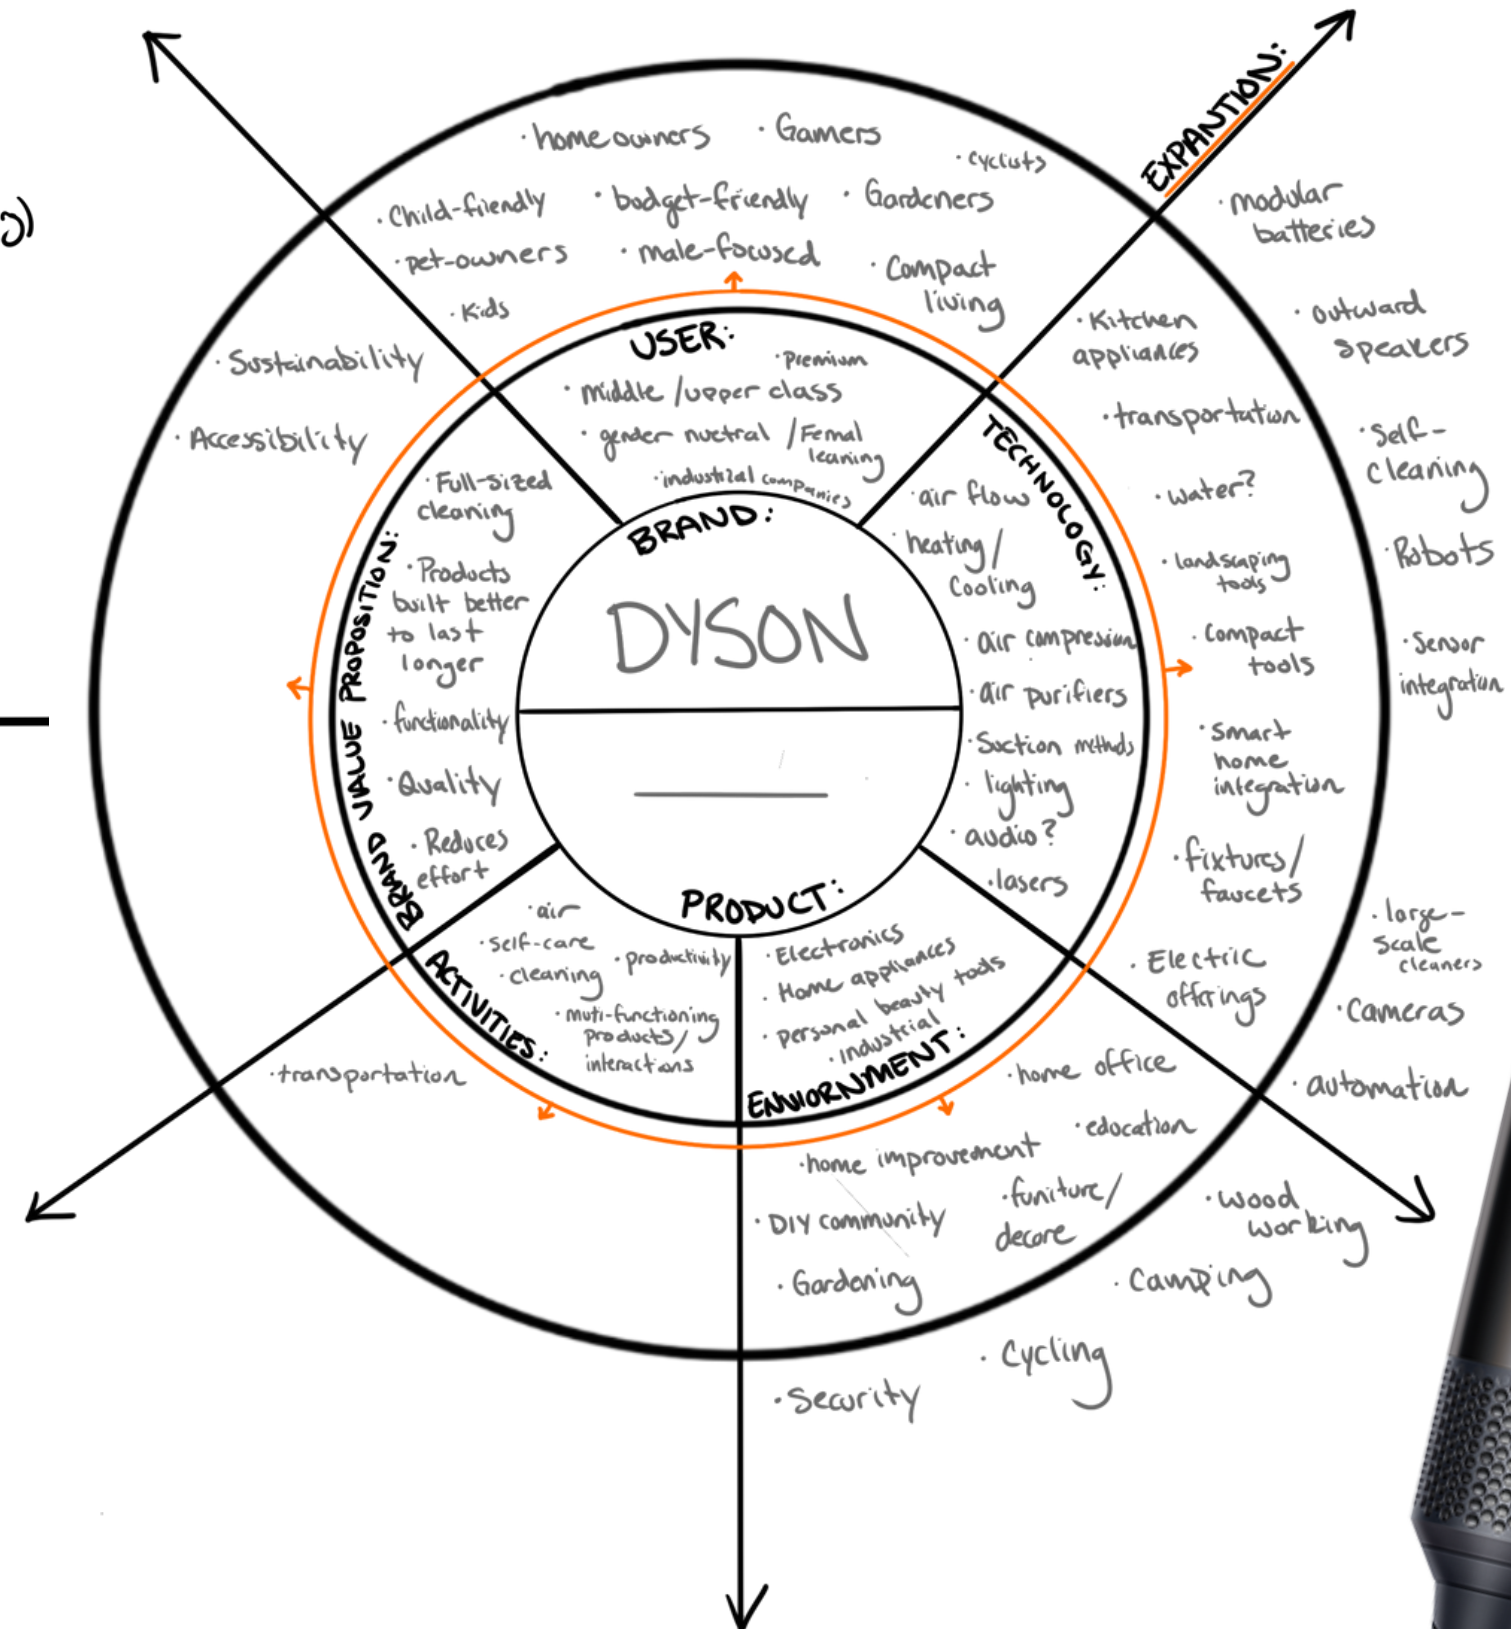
EXPANTION:

·home owners ·Gamers ·cyclists
·Child-friendly ·budget-friendly ·Gardeners
·pet-owners ·male-focused ·Compact living
·Kids

·modular batteries
·outward speakers
·Self-cleaning
·Robots
·Sensor integration

·Sustainability
·Accessibility

USER:
·Premium
·middle /upper class
·gender nuetral /Femal leaning
·industrial companies

·Kitchen appliances
·transportation
·water?
·landscaping tools
·compact tools
·Smart home integration
·fixtures/ faucets
·Electric offrings

TECHNOLOGY:
·air flow
·heating/ Cooling
·air compression
·air purifiers
·Suction methods
·lighting
·audio?
·lasers

BRAND:
DYSON

BRAND VALUE PROPOSITION:
·Full-sized cleaning
·Products built better to last longer
·functionality
·Quality
·Reduces effort

PRODUCT:
·Electronics
·Home appliances
·personal beauty tools
·industrial

ACTIVITIES:
·air
·self-care
·cleaning
·productivity
·muti-functioning products/ interactions

ENVIORNMENT:

·transportation

·large-scale cleaners
·Cameras
·automation

·home office
·education
·home improvement
·DIY community
·funiture/ decore
·wood working
·Gardening
·Camping
·Cycling
·Security